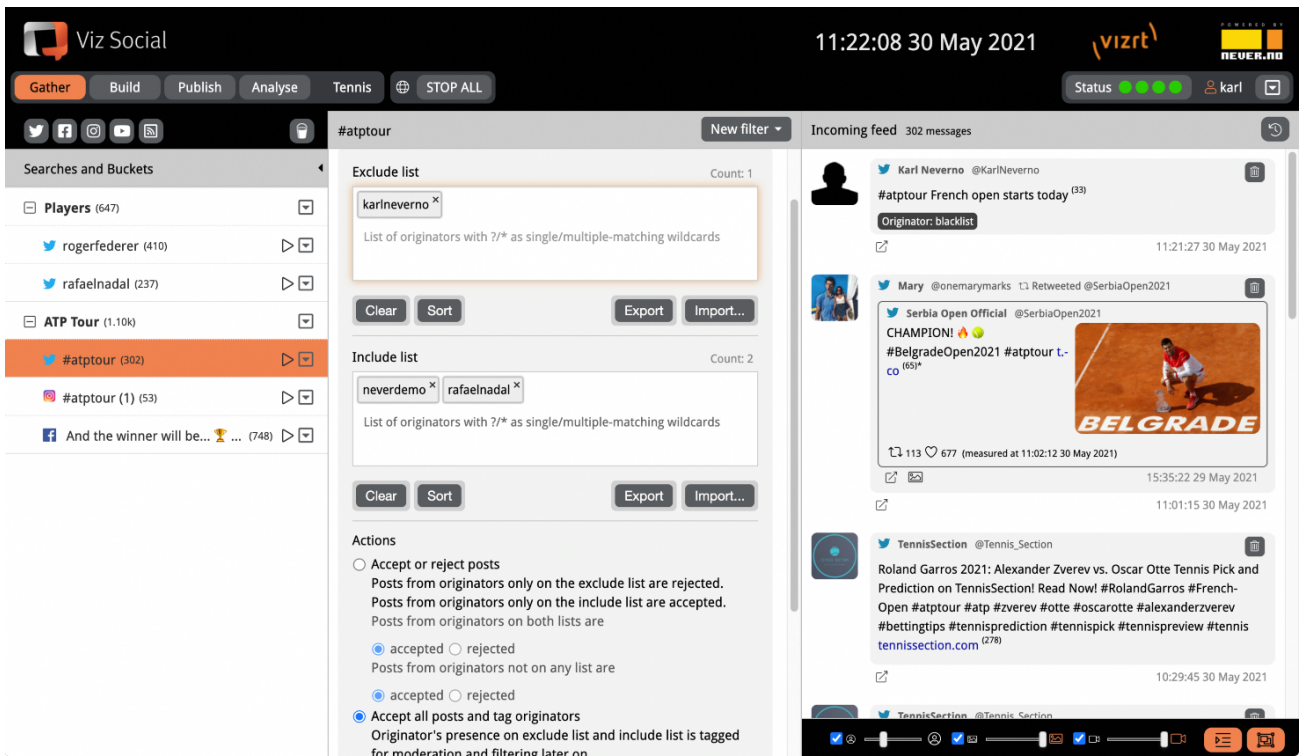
Viz Social

11:22:08 30 May 2021

vizrt

POWERED BY NEVER.NO

Gather Build Publish Analyse Tennis STOP ALL

Status karl

Searches and Buckets

Players (647)

rogerfederer (410)

rafaelnadal (237)

ATP Tour (1.10k)

#atptour (302)

#atptour (1) (53)

And the winner will be... 🏆 ... (748)

#atptour

New filter

Exclude list Count: 1

karlneverno ×

List of originators with ?/* as single/multiple-matching wildcards

Clear Sort Export Import...

Include list Count: 2

neverdemo × rafaelnadal ×

List of originators with ?/* as single/multiple-matching wildcards

Clear Sort Export Import...

Actions

Accept or reject posts

Posts from originators only on the exclude list are rejected.

Posts from originators only on the include list are accepted.

Posts from originators on both lists are

accepted rejected

Posts from originators not on any list are

accepted rejected

Accept all posts and tag originators

Originator's presence on exclude list and include list is tagged for moderation and filtering later on

Incoming feed 302 messages

Karl Neverno @KarlNeverno

#atptour French open starts today (33)

Originator: blacklist

11:21:27 30 May 2021

Mary @onemarymarks Retweeted @SerbiaOpen2021

Serbia Open Official @SerbiaOpen2021

CHAMPION! 🔥🎾

#BelgradeOpen2021 #atptour t.co (65)*

BELGRADE

113 677 (measured at 11:02:12 30 May 2021)

15:35:22 29 May 2021

11:01:15 30 May 2021

TennisSection @Tennis_Section

Roland Garros 2021: Alexander Zverev vs. Oscar Otte Tennis Pick and Prediction on TennisSection! Read Now! #RolandGarros #French-Open #atptour #atp #zverev #otte #oscarotte #alexanderzverev #bettingtips #tennisprediction #tennispick #tennispreview #tennis tennissection.com (278)

10:29:45 30 May 2021

TennisSection @Tennis_Section